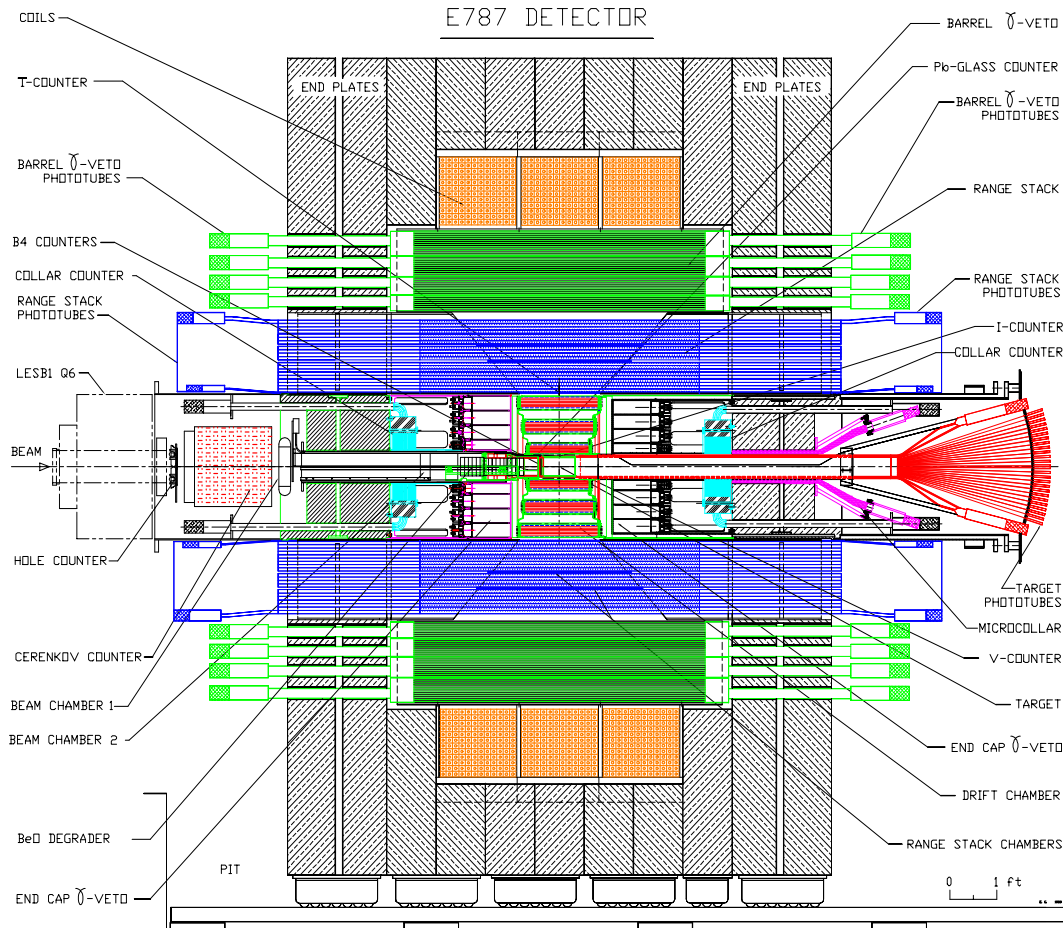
E787 DETECTOR

COILS

T-COUNTER

BARREL $\gamma$-VETO PHOTOTUBES

B4 COUNTERS

COLLAR COUNTER

RANGE STACK PHOTOTUBES

LESB1 Q6

BEAM

HOLE COUNTER

CERENKOV COUNTER

BEAM CHAMBER 1

BEAM CHAMBER 2

BeO DEGRADER

PIT

END CAP $\gamma$-VETO

END PLATES

END PLATES

BARREL $\gamma$-VETO

Pb-GLASS COUNTER

BARREL $\gamma$-VETO PHOTOTUBES

RANGE STACK

RANGE STACK PHOTOTUBES

I-COUNTER

COLLAR COUNTER

TARGET PHOTOTUBES

MICROCOLLAR

V-COUNTER

TARGET

END CAP $\gamma$-VETO

DRIFT CHAMBER

RANGE STACK CHAMBERS

0 1 ft